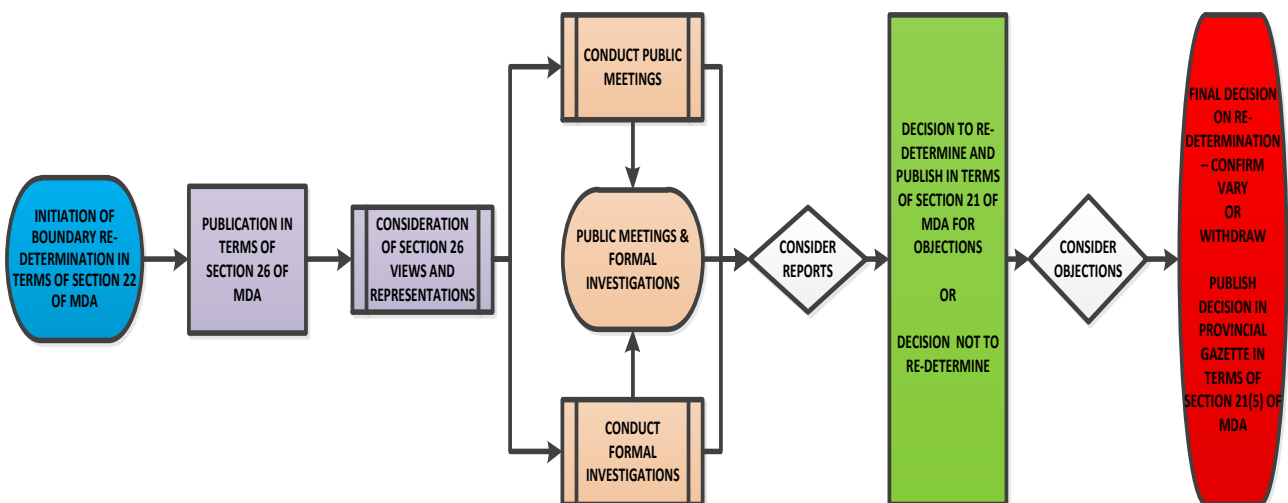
INITIATION OF BOUNDARY RE-DETERMINATION IN TERMS OF SECTION 22 OF MDA

PUBLICATION IN TERMS OF SECTION 26 OF MDA

CONSIDERATION OF SECTION 26 VIEWS AND REPRESENTATIONS

CONDUCT PUBLIC MEETINGS

PUBLIC MEETINGS & FORMAL INVESTIGATIONS

CONDUCT FORMAL INVESTIGATIONS

CONSIDER REPORTS

DECISION TO RE-DETERMINE AND PUBLISH IN TERMS OF SECTION 21 OF MDA FOR OBJECTIONS

OR

DECISION NOT TO RE-DETERMINE

CONSIDER OBJECTIONS

FINAL DECISION ON RE-DETERMINATION – CONFIRM VARY OR WITHDRAW

PUBLISH DECISION IN PROVINCIAL GAZETTE IN TERMS OF SECTION 21(5) OF MDA